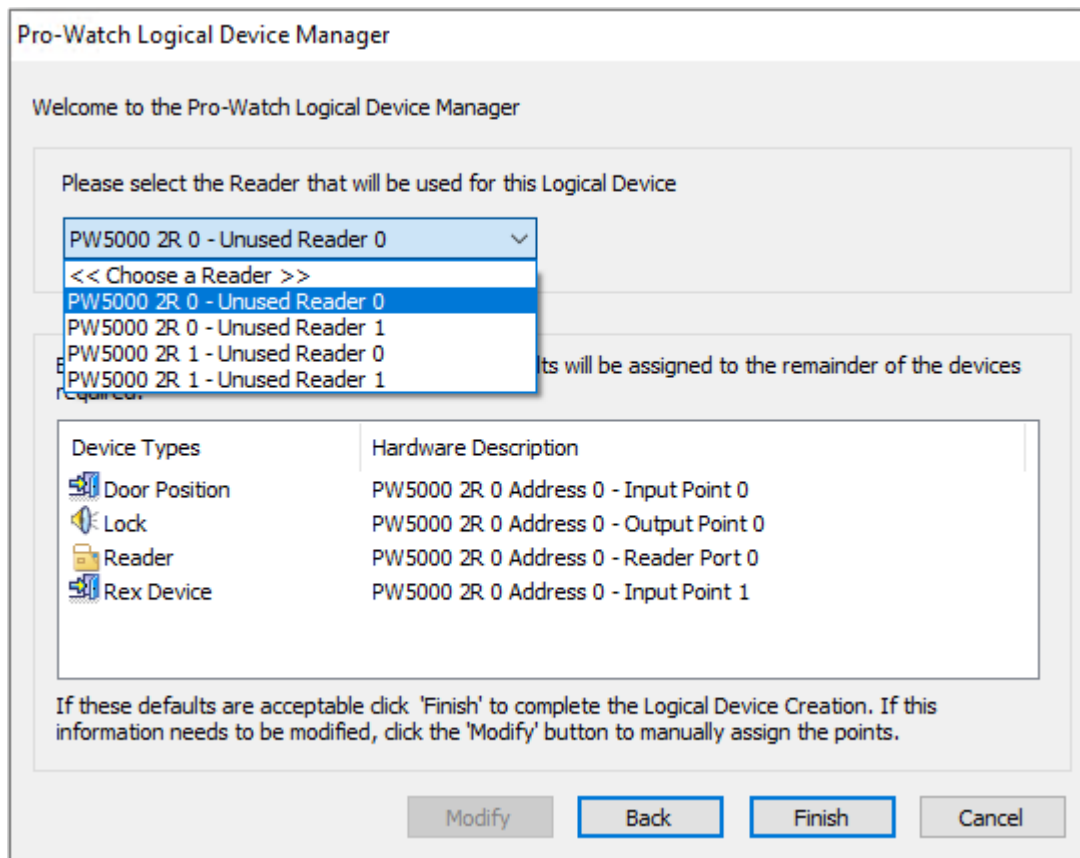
Pro-Watch Logical Device Manager

Welcome to the Pro-Watch Logical Device Manager

Please select the Reader that will be used for this Logical Device

PW5000 2R 0 - Unused Reader 0

<< Choose a Reader >>
PW5000 2R 0 - Unused Reader 0
PW5000 2R 0 - Unused Reader 1
PW5000 2R 1 - Unused Reader 0
PW5000 2R 1 - Unused Reader 1

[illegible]lts will be assigned to the remainder of the devices required.

| Device Types | Hardware Description |
|---|---|
| Door Position | PW5000 2R 0 Address 0 - Input Point 0 |
| Lock | PW5000 2R 0 Address 0 - Output Point 0 |
| Reader | PW5000 2R 0 Address 0 - Reader Port 0 |
| Rex Device | PW5000 2R 0 Address 0 - Input Point 1 |

If these defaults are acceptable click 'Finish' to complete the Logical Device Creation. If this information needs to be modified, click the 'Modify' button to manually assign the points.

Modify Back Finish Cancel